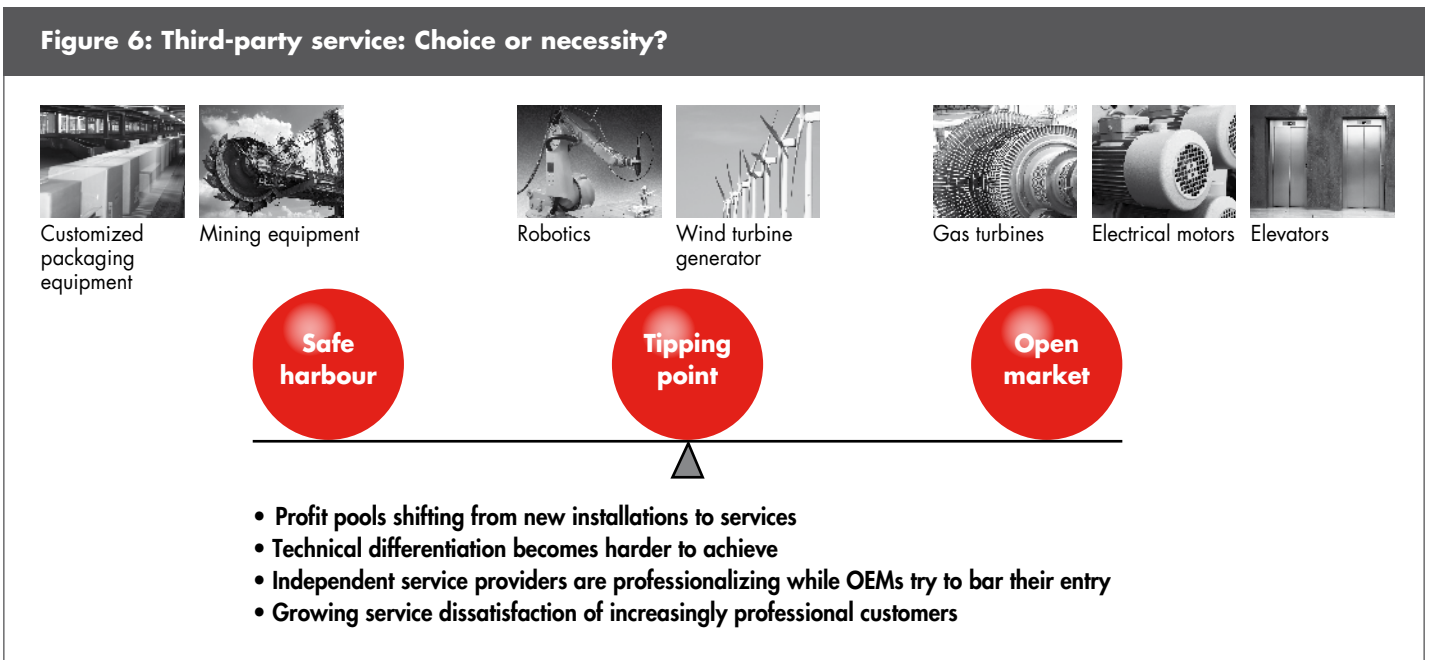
Figure 6: Third-party service: Choice or necessity?

Customized packaging equipment

Mining equipment

Robotics

Wind turbine generator

Gas turbines

Electrical motors

Elevators

Safe harbour

Tipping point

Open market

• Profit pools shifting from new installations to services
• Technical differentiation becomes harder to achieve
• Independent service providers are professionalizing while OEMs try to bar their entry
• Growing service dissatisfaction of increasingly professional customers